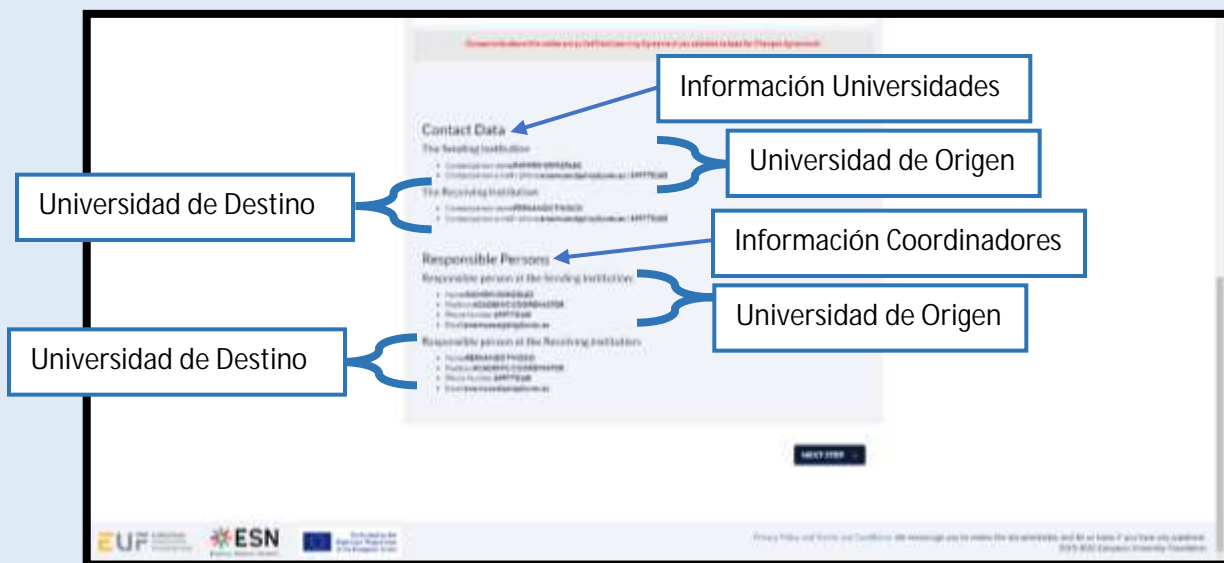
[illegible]

Información Universidades

Contact Data

The Sending Institution

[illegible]

Universidad de Origen

Universidad de Destino

The Receiving Institution

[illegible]

Información Coordinadores

Responsible Persons

Responsible person at the Sending Institution

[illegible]

Universidad de Origen

Universidad de Destino

Responsible person at the Receiving Institution

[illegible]

NEXT STEP

EUF

ESN

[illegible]